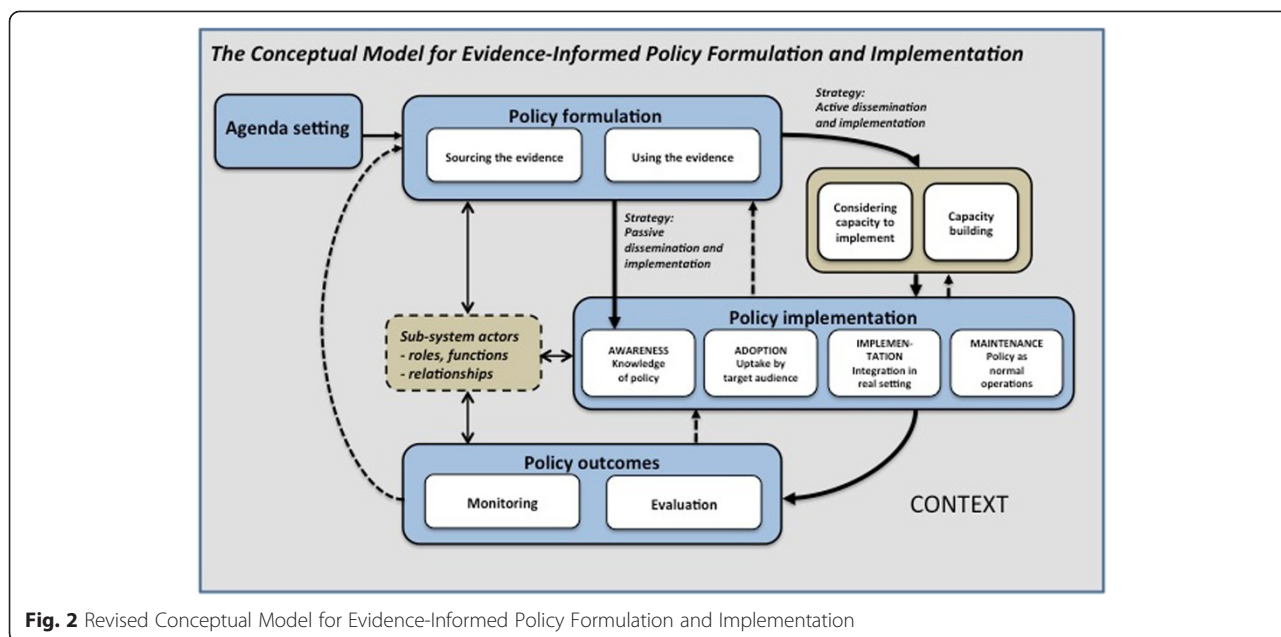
The Conceptual Model for Evidence-Informed Policy Formulation and Implementation

Agenda setting

Policy formulation

Sourcing the evidence

Using the evidence

Strategy: Active dissemination and implementation

Considering capacity to implement

Capacity building

Strategy: Passive dissemination and implementation

Sub-system actors
- roles, functions
- relationships

Policy implementation

AWARENESS Knowledge of policy

ADOPTION Uptake by target audience

IMPLEMENTATION Integration in real setting

MAINTENANCE Policy as normal operations

Policy outcomes

Monitoring

Evaluation

CONTEXT

Fig. 2 Revised Conceptual Model for Evidence-Informed Policy Formulation and Implementation